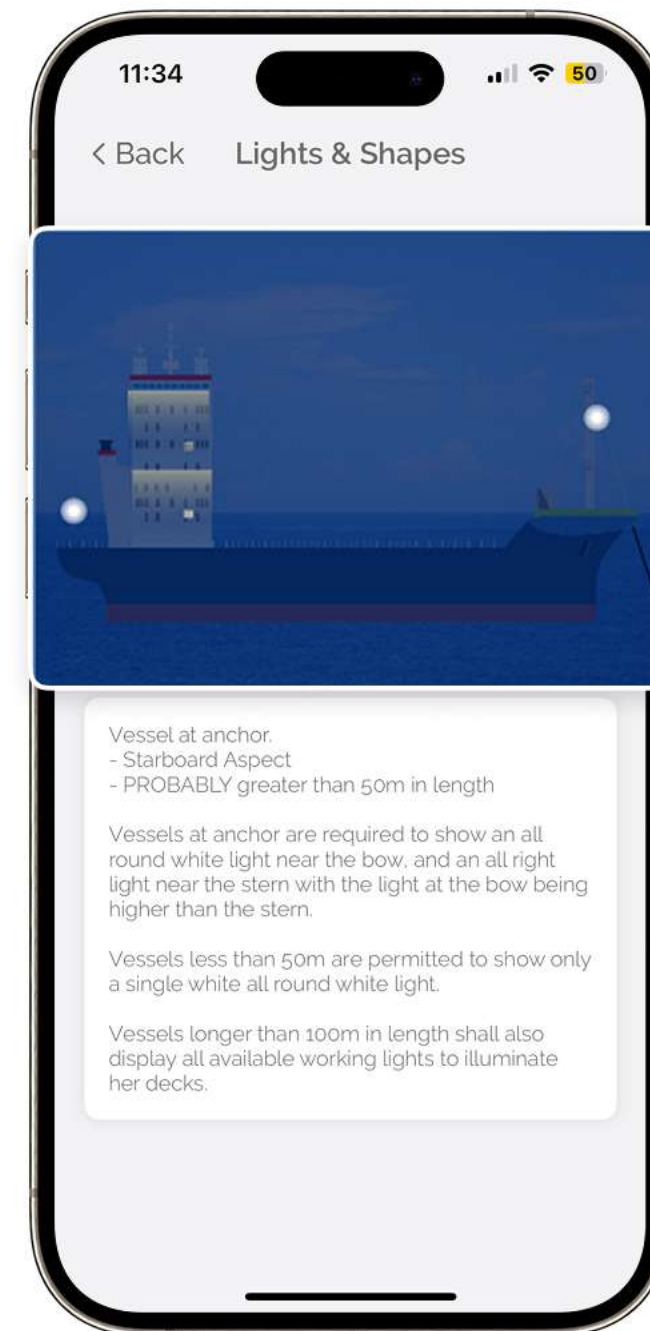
11:34

50

< Back Lights & Shapes

Vessel at anchor.
- Starboard Aspect
- PROBABLY greater than 50m in length

Vessels at anchor are required to show an all round white light near the bow, and an all right light near the stern with the light at the bow being higher than the stern.

Vessels less than 50m are permitted to show only a single white all round white light.

Vessels longer than 100m in length shall also display all available working lights to illuminate her decks.